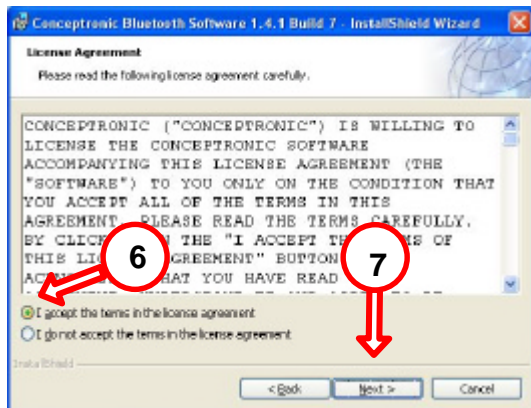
Conceptronic Bluetooth Software 1.4.1 Build 7 - InstallShield Wizard

License Agreement

Please read the following license agreement carefully.

CONCEPTRONIC ("CONCEPTRONIC") IS WILLING TO LICENSE THE CONCEPTRONIC SOFTWARE ACCOMPANYING THIS LICENSE AGREEMENT (THE "SOFTWARE") TO YOU ONLY ON THE CONDITION THAT YOU ACCEPT ALL OF THE TERMS IN THIS AGREEMENT. PLEASE READ THE TERMS CAREFULLY. BY CLICK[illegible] THE "I ACCEPT TH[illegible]MS OF THIS LI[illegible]GREEMENT" BUTTON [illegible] AC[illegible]HAT YOU HAVE READ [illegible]

6

7

I accept the terms in the license agreement

I do not accept the terms in the license agreement

InstallShield

< Back

Next >

Cancel